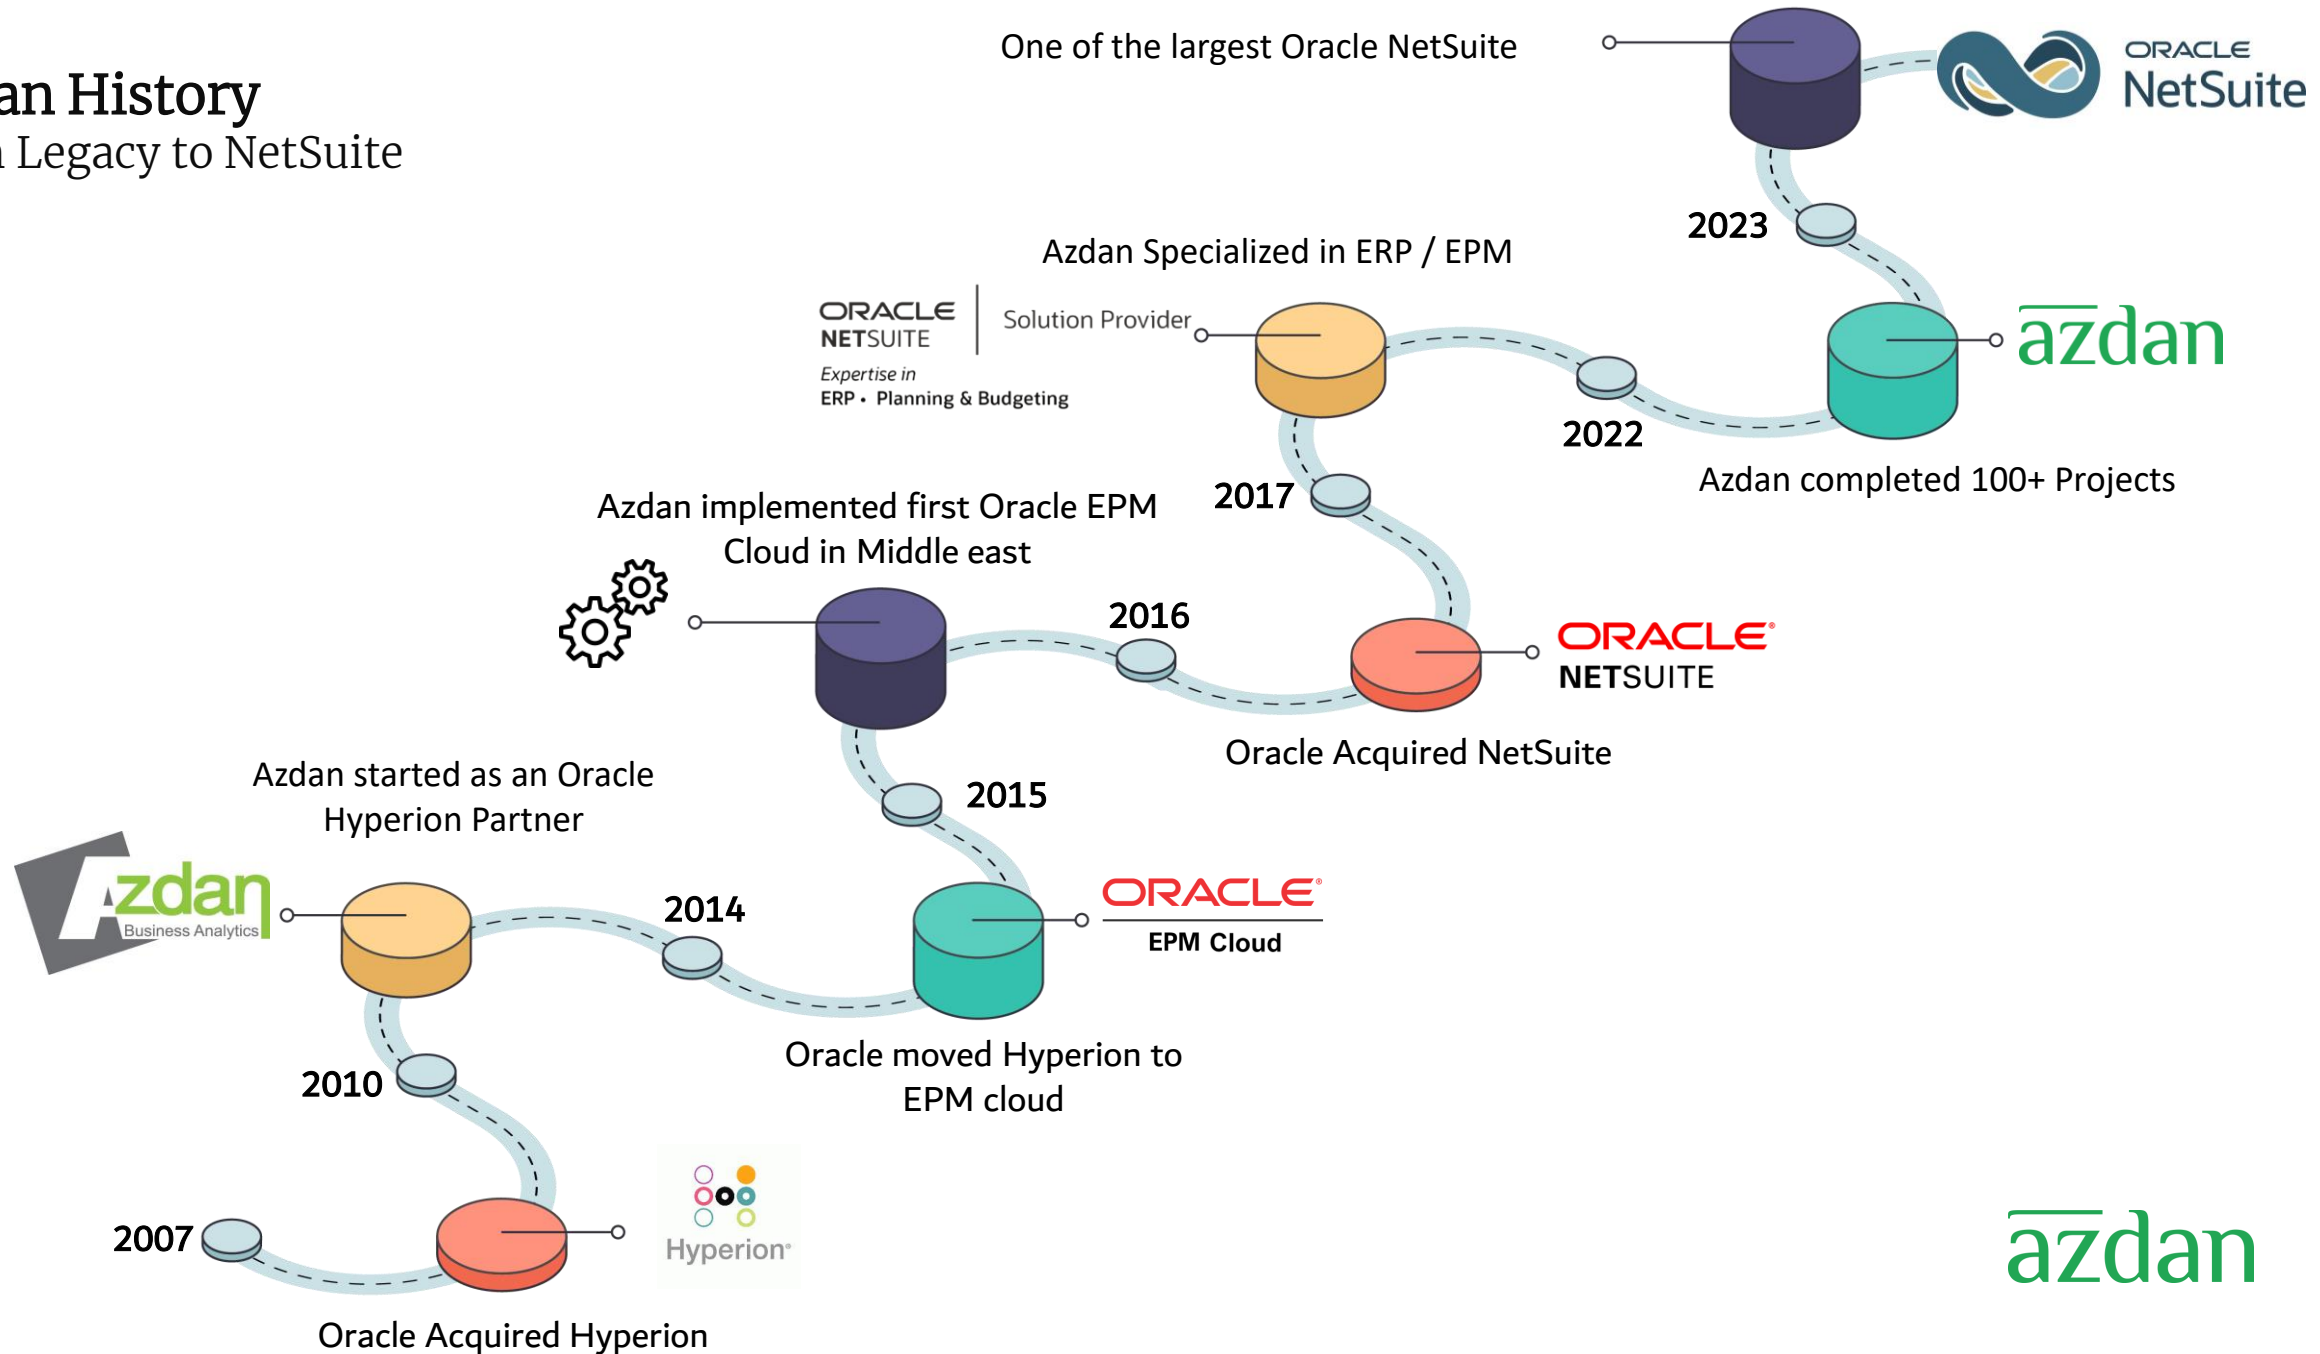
an History
Legacy to NetSuite

One of the largest Oracle NetSuite

ORACLE NetSuite

2023

Azdan Specialized in ERP / EPM

ORACLE NETSUITE Solution Provider
Expertise in
ERP • Planning & Budgeting

azdan

2022

Azdan completed 100+ Projects

2017

Azdan implemented first Oracle EPM Cloud in Middle east

2016

ORACLE NETSUITE

Oracle Acquired NetSuite

2015

Azdan started as an Oracle Hyperion Partner

Azdan Business Analytics

2014

ORACLE EPM Cloud

2010

Oracle moved Hyperion to EPM cloud

2007

Hyperion

Oracle Acquired Hyperion

azdan